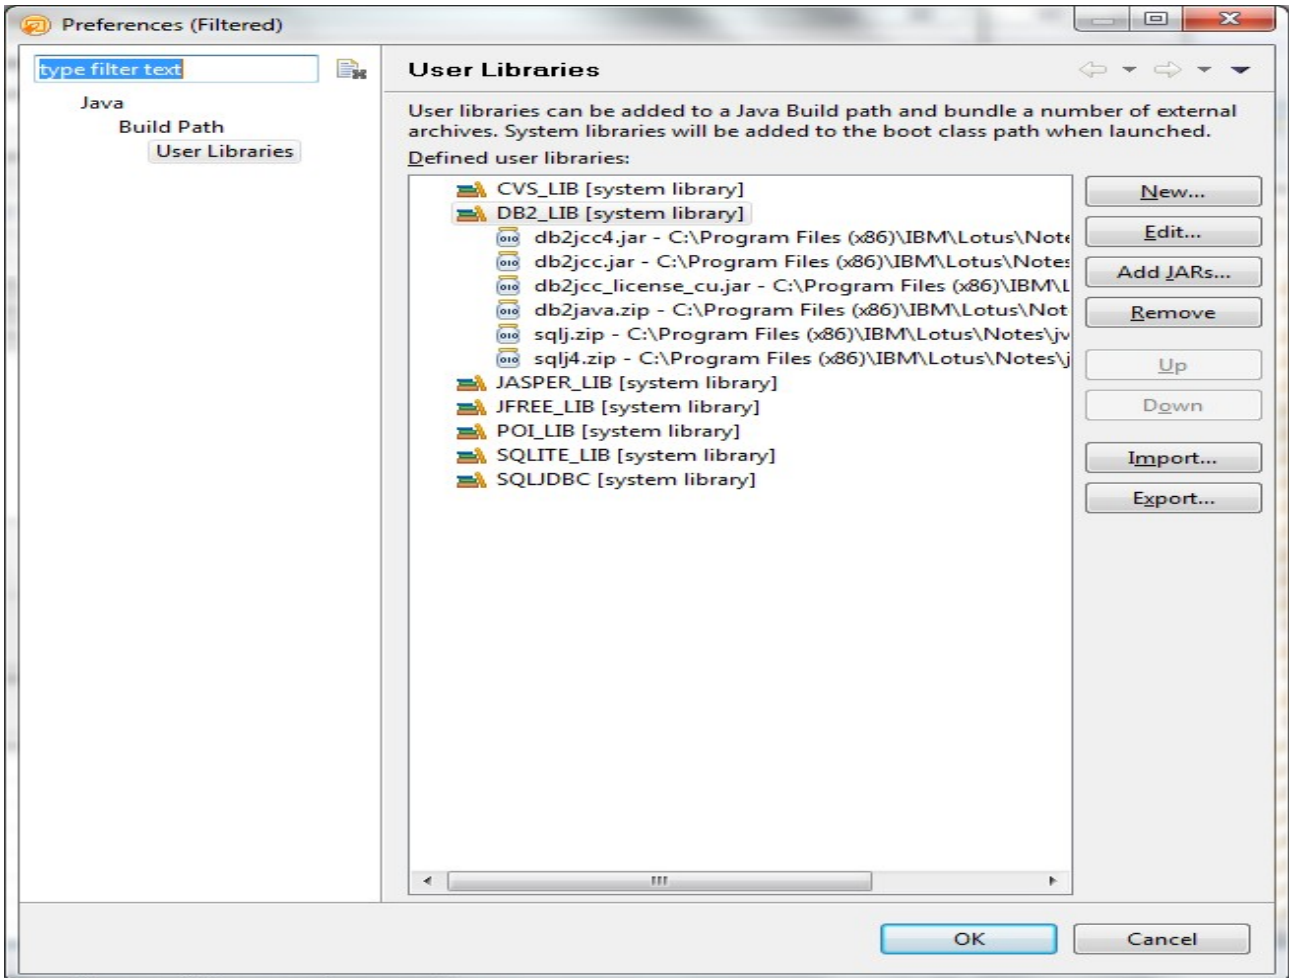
Preferences (Filtered)

type filter text

Java
Build Path
User Libraries

User Libraries

User libraries can be added to a Java Build path and bundle a number of external archives. System libraries will be added to the boot class path when launched.

Defined user libraries:

CVS_LIB [system library]
DB2_LIB [system library]
db2jcc4.jar - C:\Program Files (x86)\IBM\Lotus\Note
db2jcc.jar - C:\Program Files (x86)\IBM\Lotus\Notes
db2jcc_license_cu.jar - C:\Program Files (x86)\IBM\L
db2java.zip - C:\Program Files (x86)\IBM\Lotus\Not
sqlj.zip - C:\Program Files (x86)\IBM\Lotus\Notes\jv
sqlj4.zip - C:\Program Files (x86)\IBM\Lotus\Notes\j
JASPER_LIB [system library]
JFREE_LIB [system library]
POI_LIB [system library]
SQLITE_LIB [system library]
SQLJDBC [system library]

New...
Edit...
Add JARs...
Remove
Up
Down
Import...
Export...

OK
Cancel